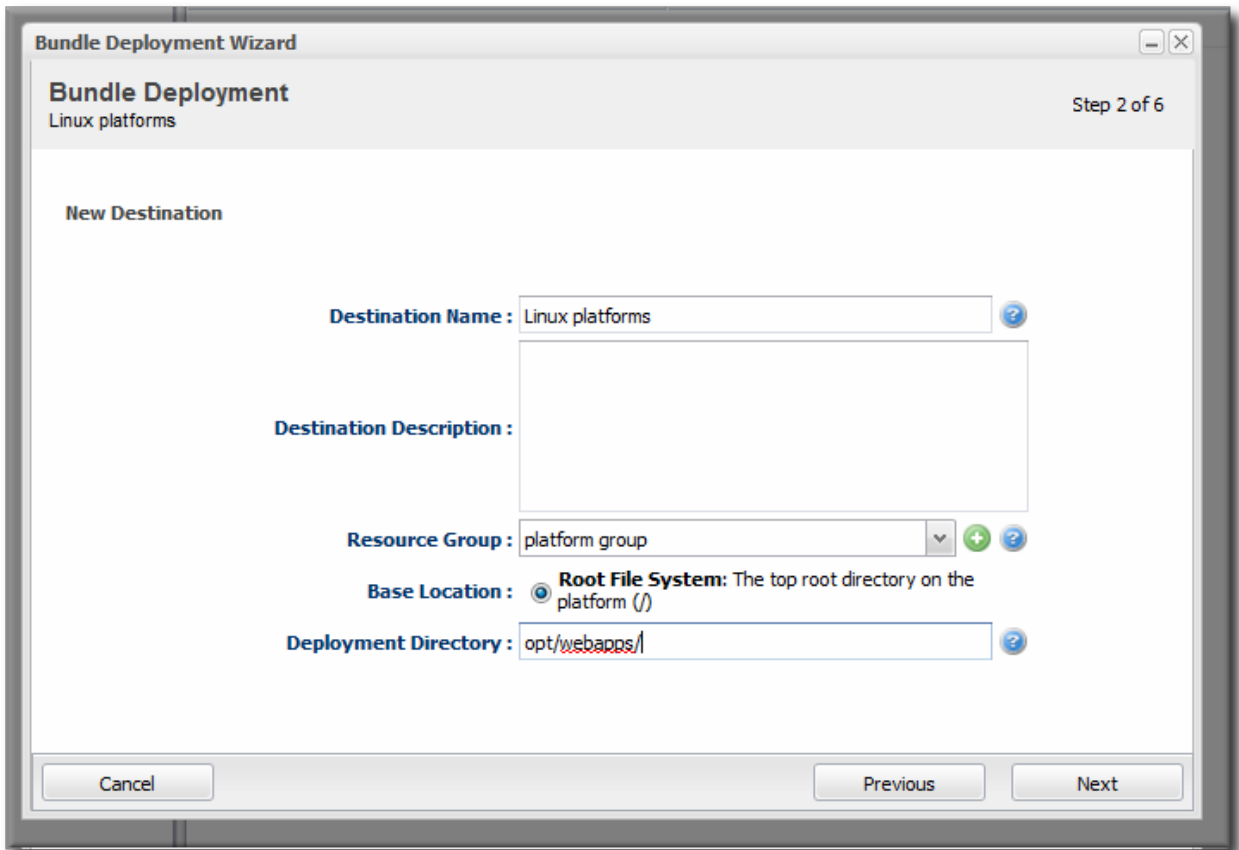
Bundle Deployment Wizard

Bundle Deployment
Linux platforms

Step 2 of 6

New Destination

Destination Name : Linux platforms

Destination Description :

Resource Group : platform group

Base Location : Root File System: The top root directory on the platform (/)

Deployment Directory : opt/webapps/

Cancel

Previous

Next